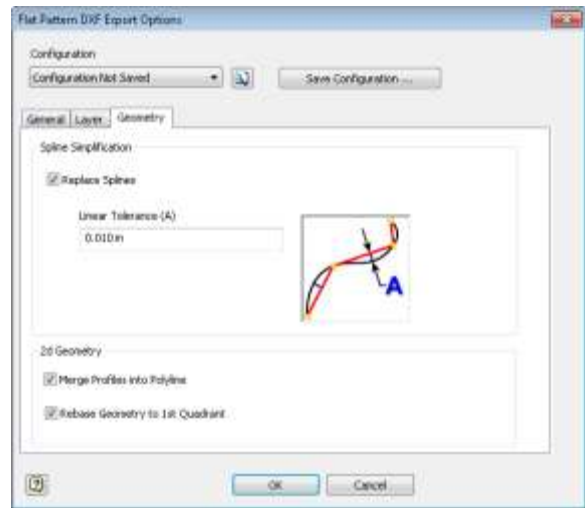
Flat Pattern DXF Export Options

Configuration

Configuration Not Saved

Save Configuration ...

General | Layer | Geometry

Spline Simplification

Replace Splines

Linear Tolerance (A)

0.010 in

A

2d Geometry

Merge Profiles into Polyline

Rebase Geometry to 1st Quadrant

?

OK

Cancel